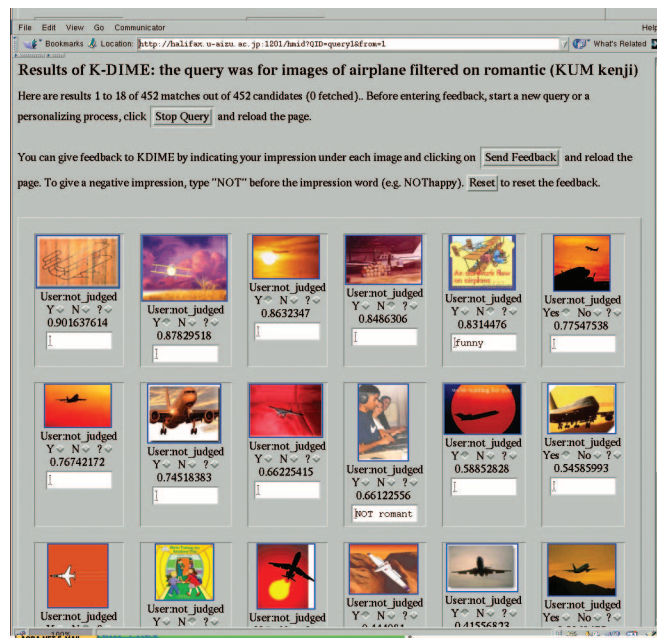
File Edit View Go Communicator Help

Bookmarks Location: http://halifax.u-aizu.ac.jp:1201/kmid?QID=query1&from=1 What's Related

Results of K-DIME: the query was for images of airplane filtered on romantic (KUM kenji)

Here are results 1 to 18 of 452 matches out of 452 candidates (0 fetched).. Before entering feedback, start a new query or a personalizing process, click Stop Query and reload the page.

You can give feedback to KDIME by indicating your impression under each image and clicking on Send Feedback and reload the page. To give a negative impression, type "NOT" before the impression word (e.g. NOThappy). Reset to reset the feedback.

User:not_judged
Y N ?
0.901637614

User:not_judged
Y N ?
0.87829518

User:not_judged
Y N ?
0.8632347

User:not_judged
Y N ?
0.8486306

User:not_judged
Y N ?
0.8314476
funny

User:not_judged
Yes No ?
0.77547538

User:not_judged
Y N ?
0.76742172

User:not_judged
Y N ?
0.74518383

User:not_judged
Y N ?
0.66225415

User:not_judged
Y N ?
0.66122556
NOT romant

User:not_judged
Y N ?
0.58852828

User:not_judged
Yes No ?
0.54585993

User:not_judged
Y N ?

User:not_judged
Y N ?

User:not_judged

User:not_judged
Y N ?
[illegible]

User:not_judged
Y N ?
0.41556823

User:not_judged
Yes No ?
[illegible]